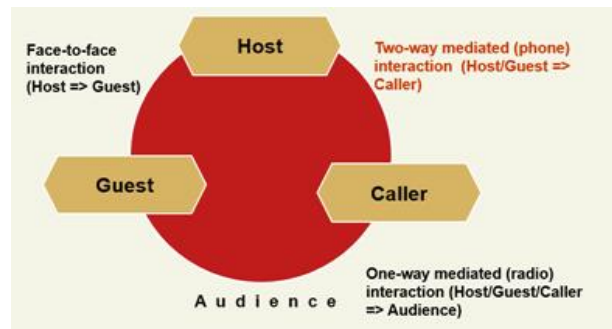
Face-to-face interaction (Host => Guest)

Host

Two-way mediated (phone) interaction (Host/Guest => Caller)

Guest

Caller

One-way mediated (radio) interaction (Host/Guest/Caller => Audience)

Audience